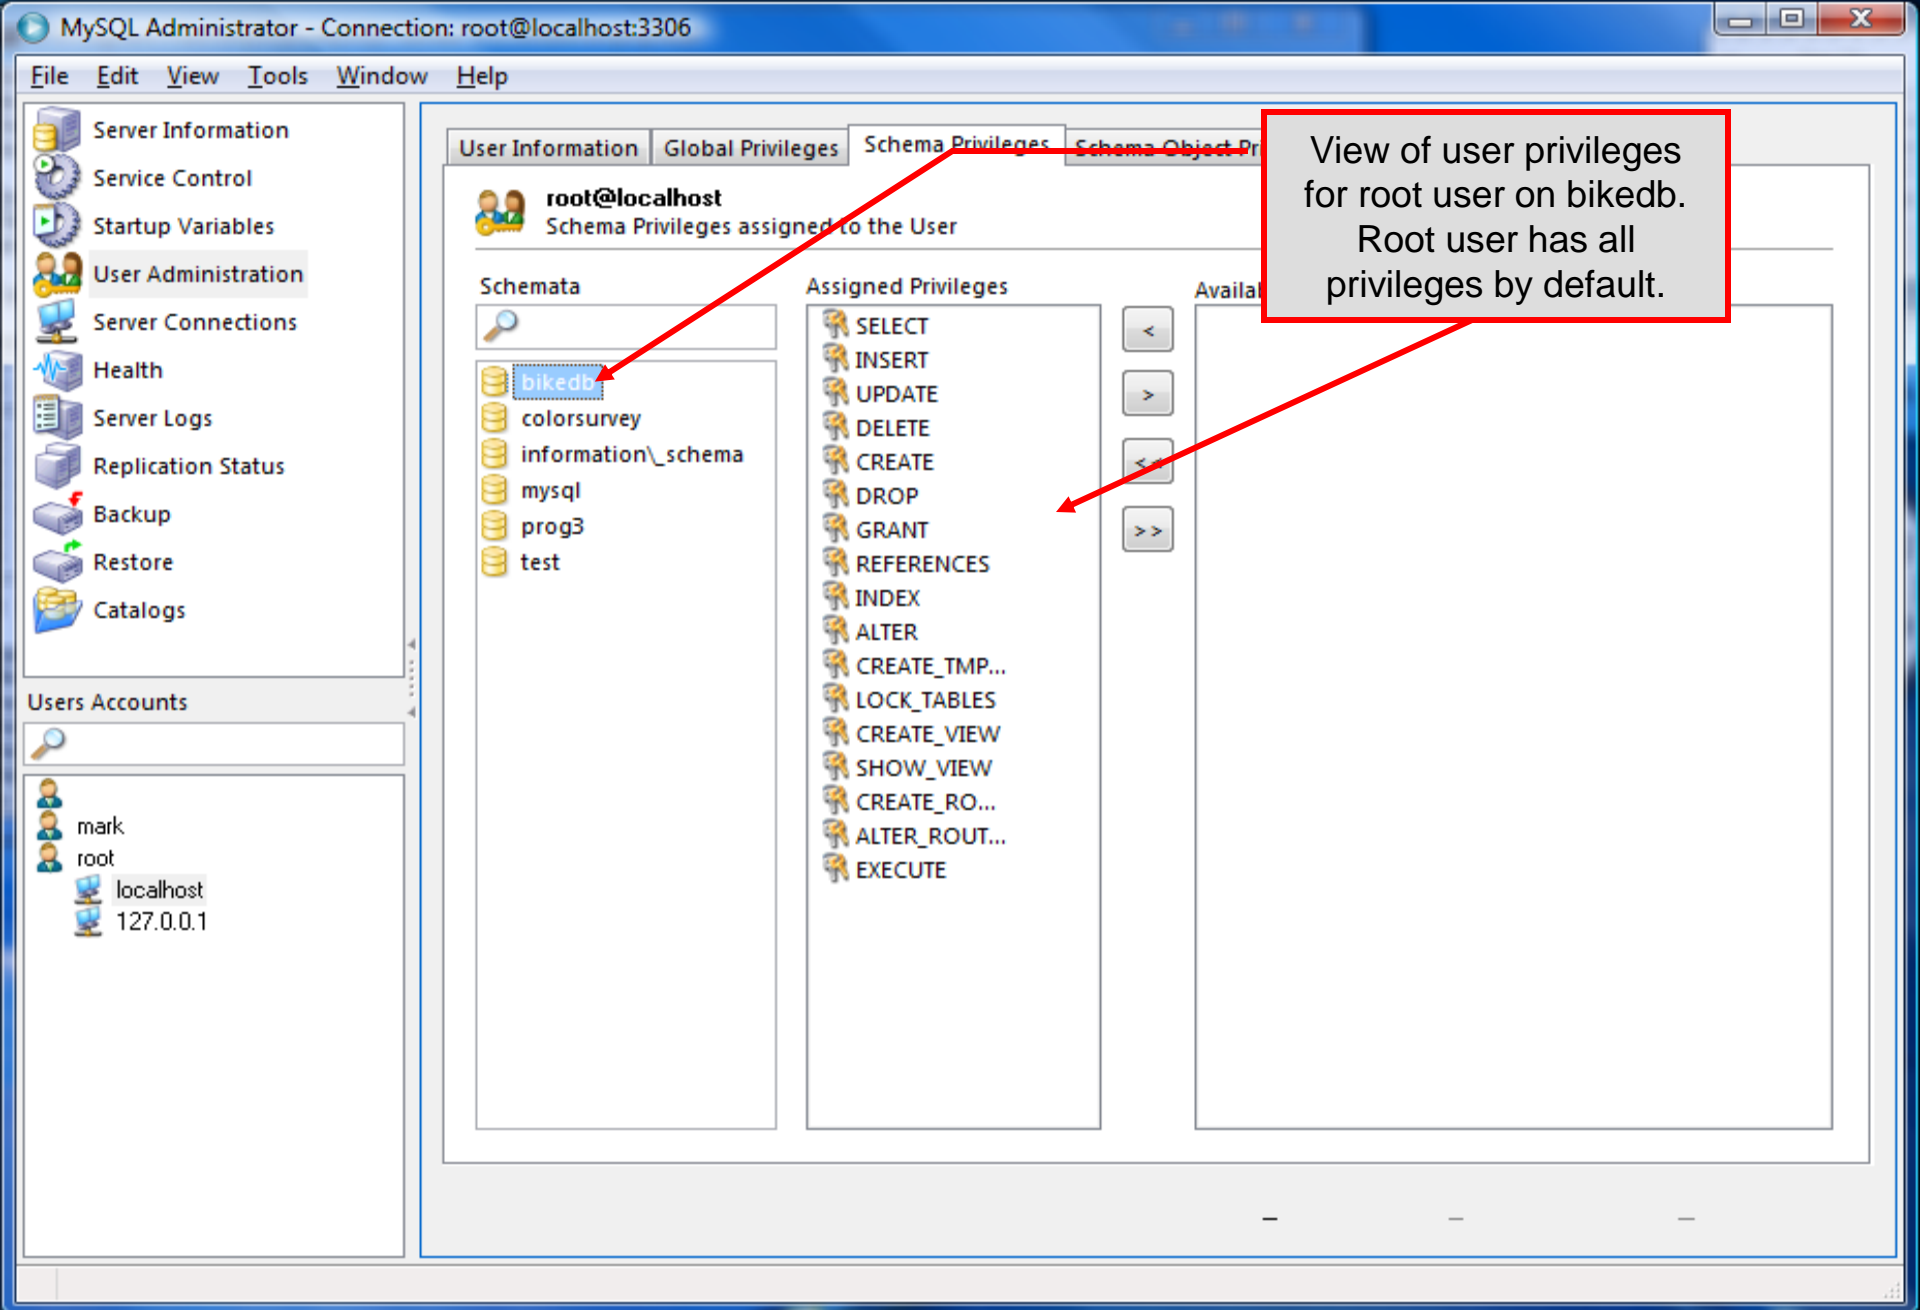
MySQL Administrator - Connection: root@localhost:3306

File Edit View Tools Window Help

Server Information
Service Control
Startup Variables
User Administration
Server Connections
Health
Server Logs
Replication Status
Backup
Restore
Catalogs

Users Accounts

mark
root
localhost
127.0.0.1

User Information | Global Privileges | Schema Privileges | Schema Object Pr

root@localhost
Schema Privileges assigned to the User

Schemata
bikedb
colorsurvey
information\_schema
mysql
prog3
test

Assigned Privileges
SELECT
INSERT
UPDATE
DELETE
CREATE
DROP
GRANT
REFERENCES
INDEX
ALTER
CREATE_TMP...
LOCK_TABLES
CREATE_VIEW
SHOW_VIEW
CREATE_RO...
ALTER_ROUT...
EXECUTE

<
>
<<
>>

Availal

View of user privileges for root user on bikedb. Root user has all privileges by default.